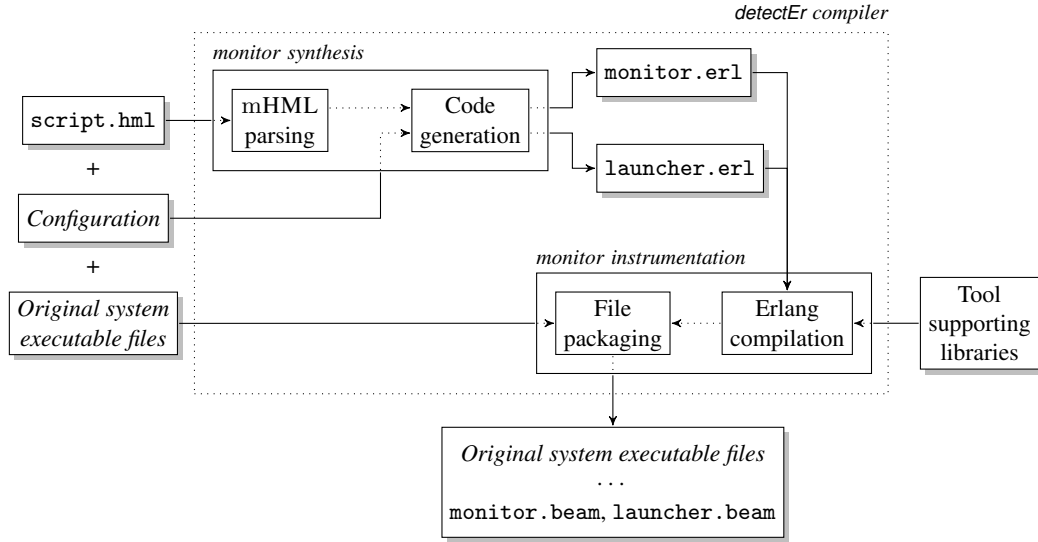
detectEr compiler

monitor synthesis

script.hml

mHML parsing

Code generation

monitor.erl

launcher.erl

+

Configuration

+

monitor instrumentation

Original system executable files

File packaging

Erlang compilation

Tool supporting libraries

Original system executable files
...
monitor.beam, launcher.beam